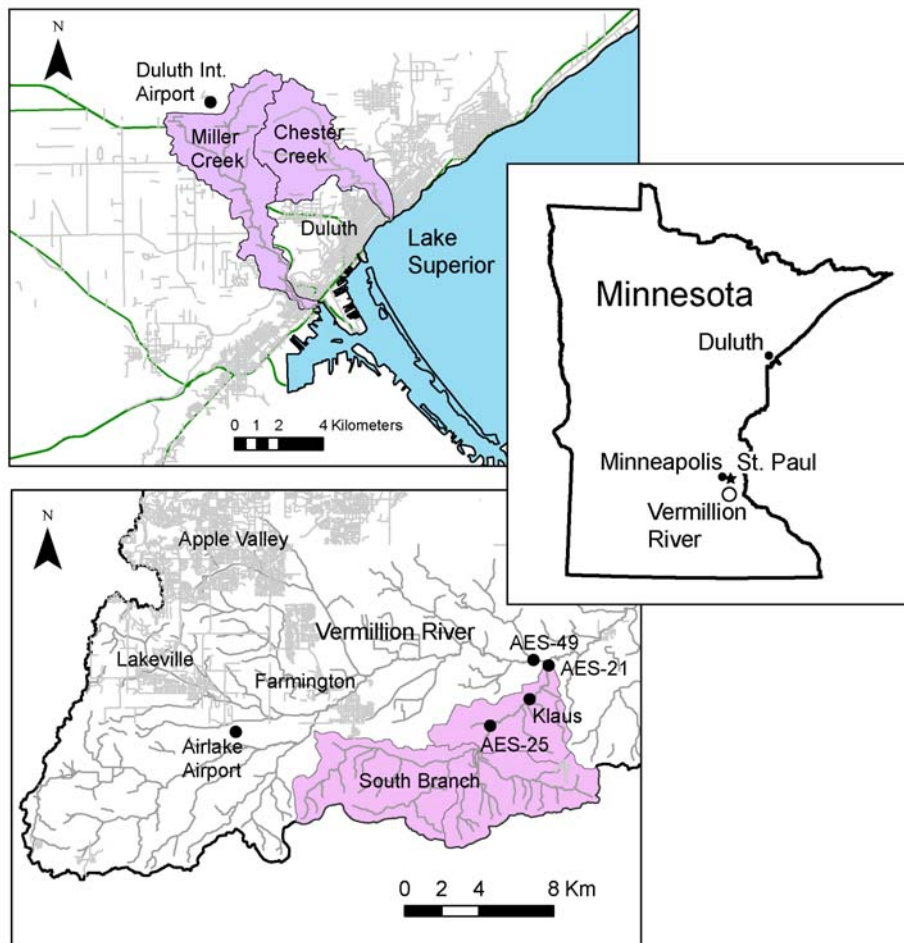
N

Duluth Int. Airport

Miller Creek

Chester Creek

Duluth

Lake Superior

0 1 2 4 Kilometers

Minnesota

Duluth

Minneapolis St. Paul

Vermillion River

N

Apple Valley

Vermillion River

AES-49

AES-21

Lakeville

Farmington

Klaus

Airlake Airport

AES-25

South Branch

0 2 4 8 Km